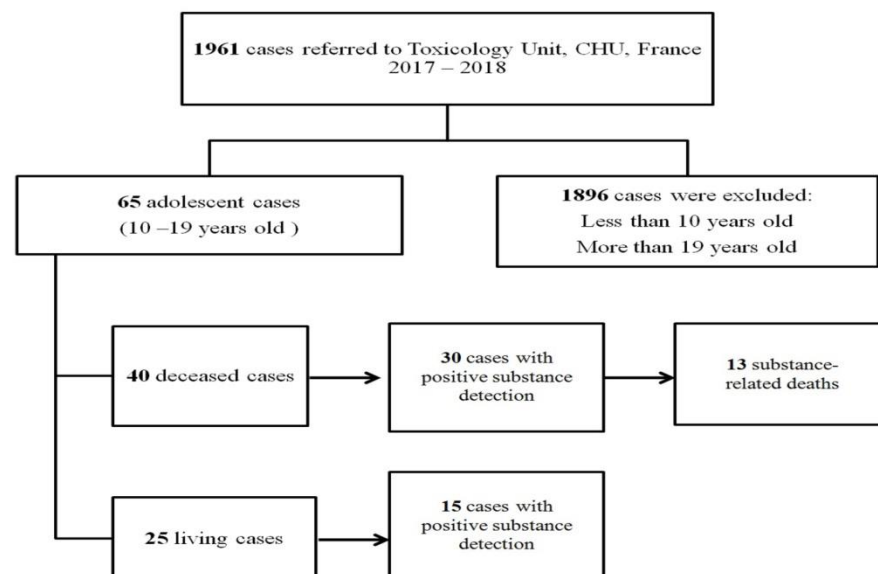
**1961** cases referred to Toxicology Unit, CHU, France 2017 – 2018

**65** adolescent cases (10 –19 years old )

**1896** cases were excluded:
Less than 10 years old
More than 19 years old

**40** deceased cases

**30** cases with positive substance detection

**13** substance-related deaths

**25** living cases

**15** cases with positive substance detection